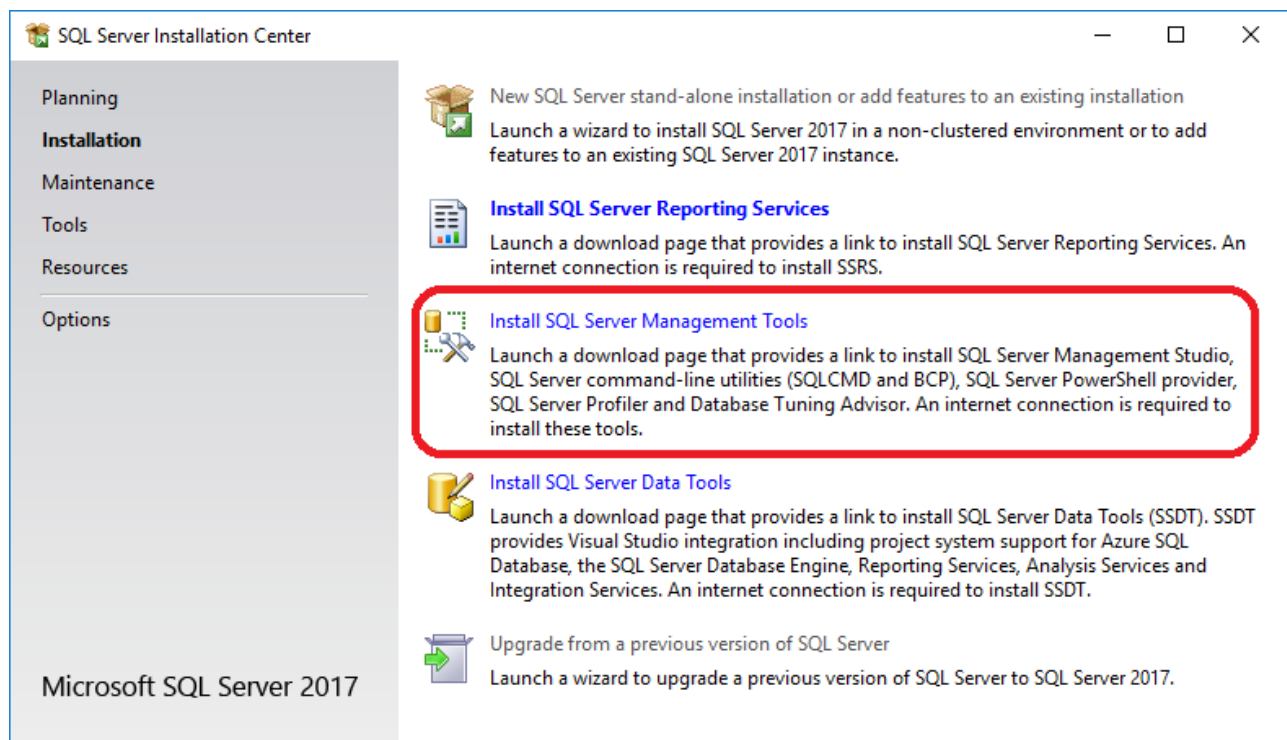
SQL Server Installation Center

Planning
Installation
Maintenance
Tools
Resources
Options

Microsoft SQL Server 2017

New SQL Server stand-alone installation or add features to an existing installation
Launch a wizard to install SQL Server 2017 in a non-clustered environment or to add features to an existing SQL Server 2017 instance.

Install SQL Server Reporting Services
Launch a download page that provides a link to install SQL Server Reporting Services. An internet connection is required to install SSRS.

Install SQL Server Management Tools
Launch a download page that provides a link to install SQL Server Management Studio, SQL Server command-line utilities (SQLCMD and BCP), SQL Server PowerShell provider, SQL Server Profiler and Database Tuning Advisor. An internet connection is required to install these tools.

Install SQL Server Data Tools
Launch a download page that provides a link to install SQL Server Data Tools (SSDT). SSDT provides Visual Studio integration including project system support for Azure SQL Database, the SQL Server Database Engine, Reporting Services, Analysis Services and Integration Services. An internet connection is required to install SSDT.

Upgrade from a previous version of SQL Server
Launch a wizard to upgrade a previous version of SQL Server to SQL Server 2017.